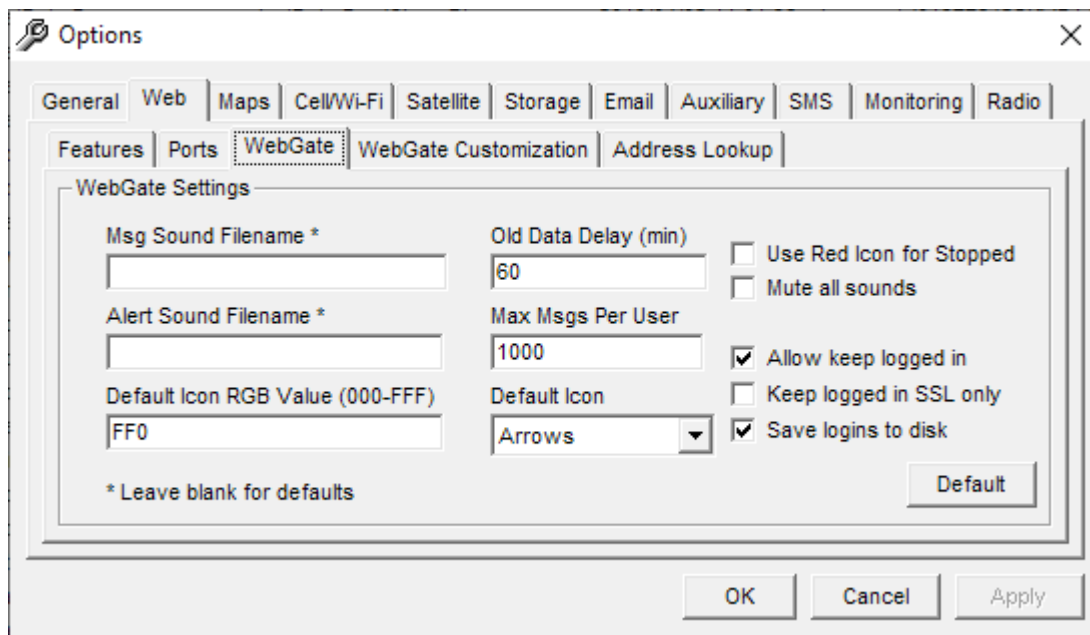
Options

General Web Maps Cell/Wi-Fi Satellite Storage Email Auxiliary SMS Monitoring Radio

Features Ports WebGate WebGate Customization Address Lookup

WebGate Settings

Msg Sound Filename *

Alert Sound Filename *

Default Icon RGB Value (000-FFF)

FF0

* Leave blank for defaults

Old Data Delay (min)

60

Max Msgs Per User

1000

Default Icon

Arrows

Use Red Icon for Stopped

Mute all sounds

Allow keep logged in

Keep logged in SSL only

Save logins to disk

Default

OK Cancel Apply